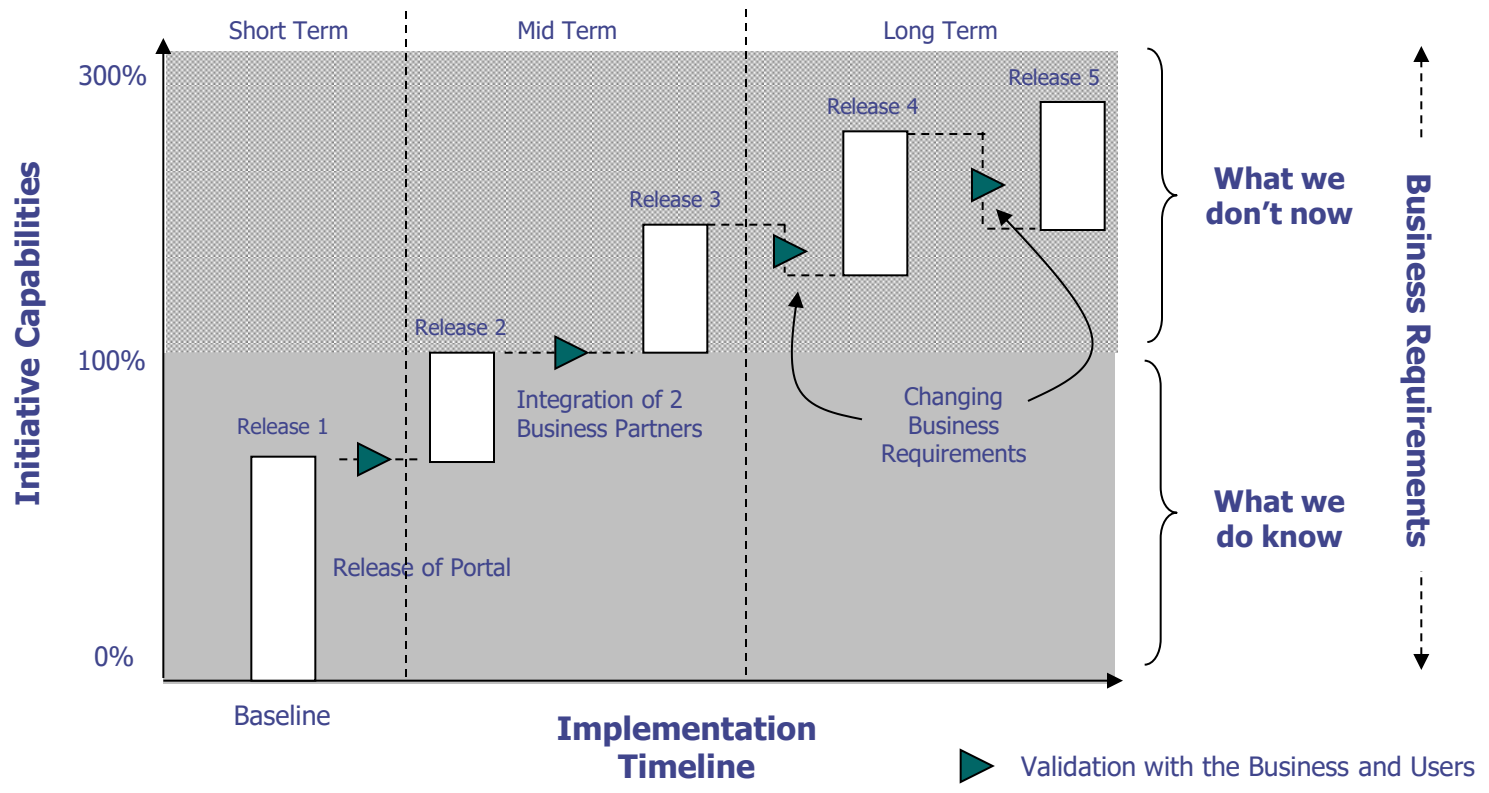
Short Term

Mid Term

Long Term

300%

100%

0%

Initiative Capabilities

Release 1

Release 2

Release 3

Release 4

Release 5

Integration of 2 Business Partners

Release of Portal

Changing Business Requirements

What we don't now

What we do know

Business Requirements

Baseline

Implementation Timeline

Validation with the Business and Users